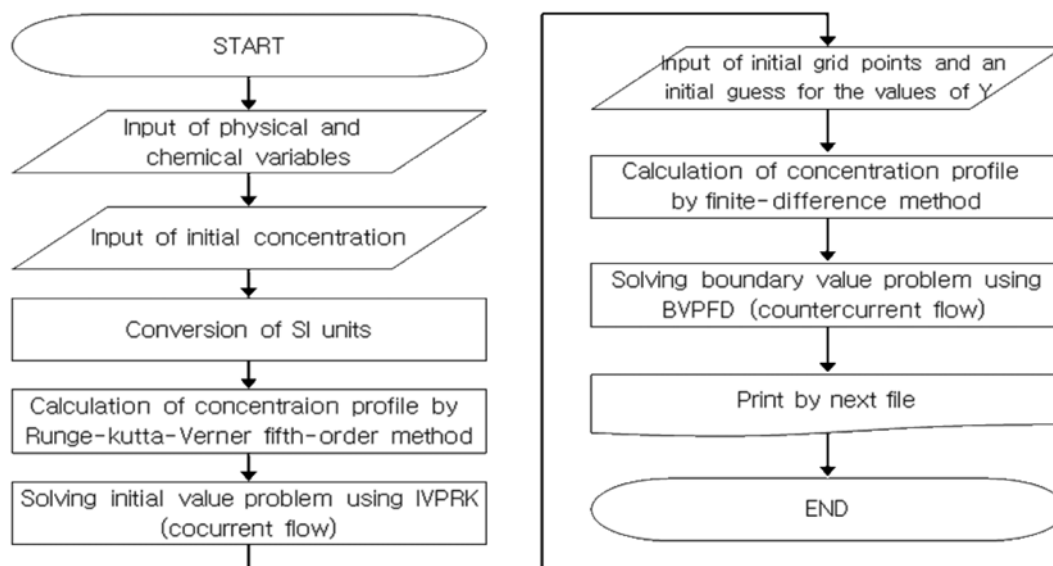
START

Input of physical and chemical variables

Input of initial concentration

Conversion of SI units

Calculation of concentraion profile by Runge-kutta-Verner fifth-order method

Solving initial value problem using IVPRK (cocurrent flow)

Input of initial grid points and an initial guess for the values of Y

Calculation of concentration profile by finite-difference method

Solving boundary value problem using BVPFD (countercurrent flow)

Print by next file

END